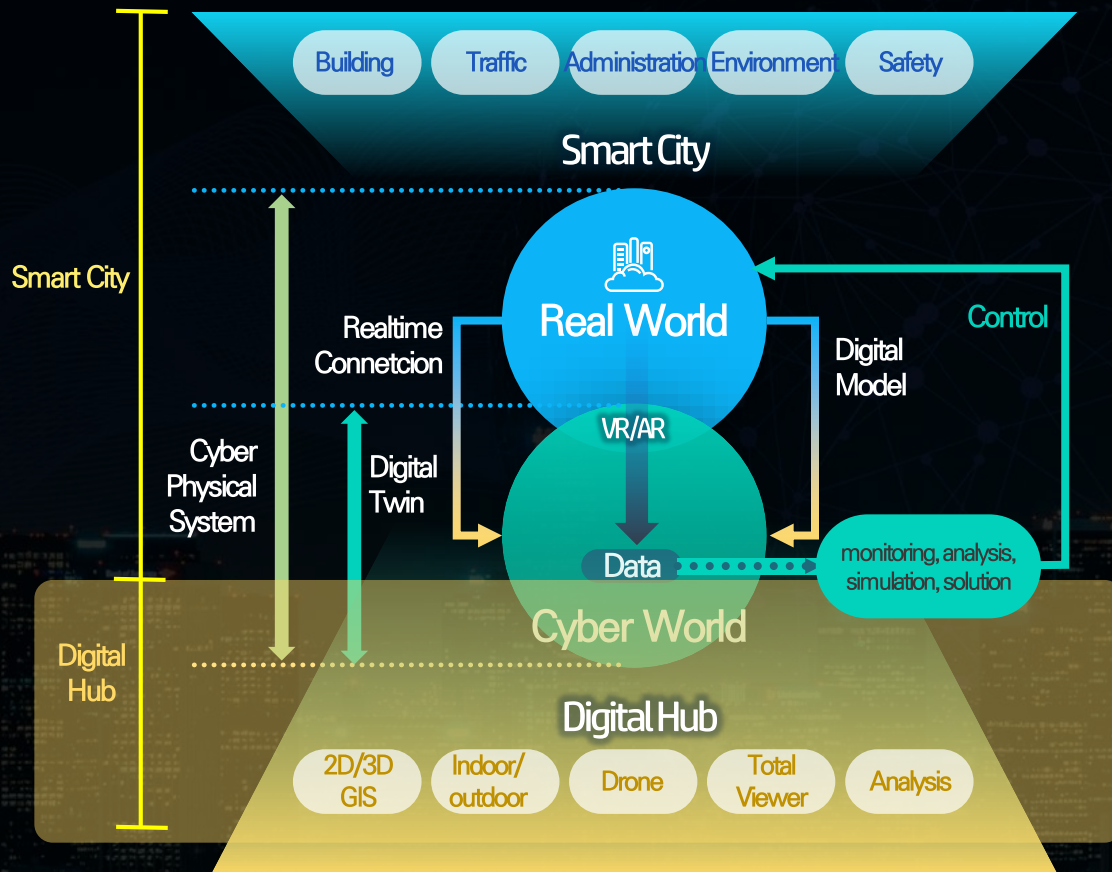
Building Traffic Administration Environment Safety

Smart City

Smart City

Real World

Realtime Connetcion

Digital Model

Control

Cyber Physical System

Digital Twin

VR/AR

Data

monitoring, analysis, simulation, solution

Cyber World

Digital Hub

Digital Hub

2D/3D GIS Indoor/ outdoor Drone Total Viewer Analysis